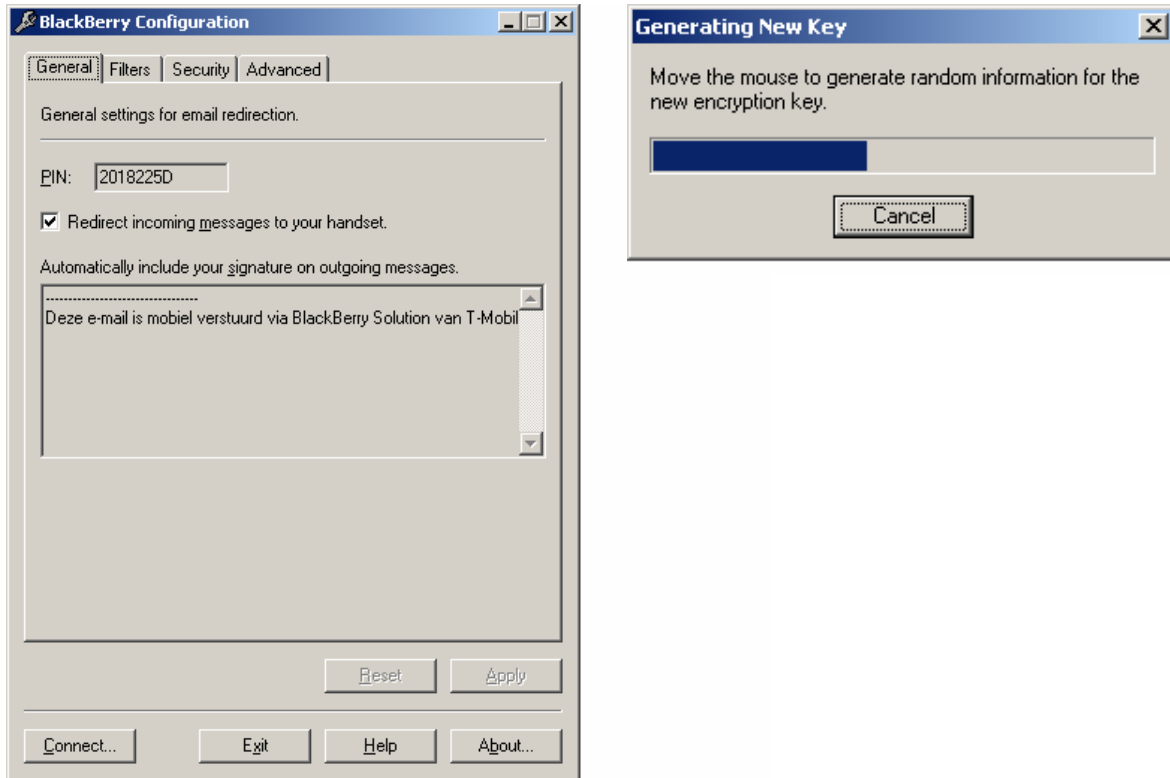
BlackBerry Configuration

General | Filters | Security | Advanced

General settings for email redirection.

PIN: 2018225D

☑ Redirect incoming messages to your handset.

Automatically include your signature on outgoing messages.

--------------------------------
Deze e-mail is mobiel verstuurd via BlackBerry Solution van T-Mobil

Reset | Apply

Connect... | Exit | Help | About...

Generating New Key

Move the mouse to generate random information for the new encryption key.

Cancel